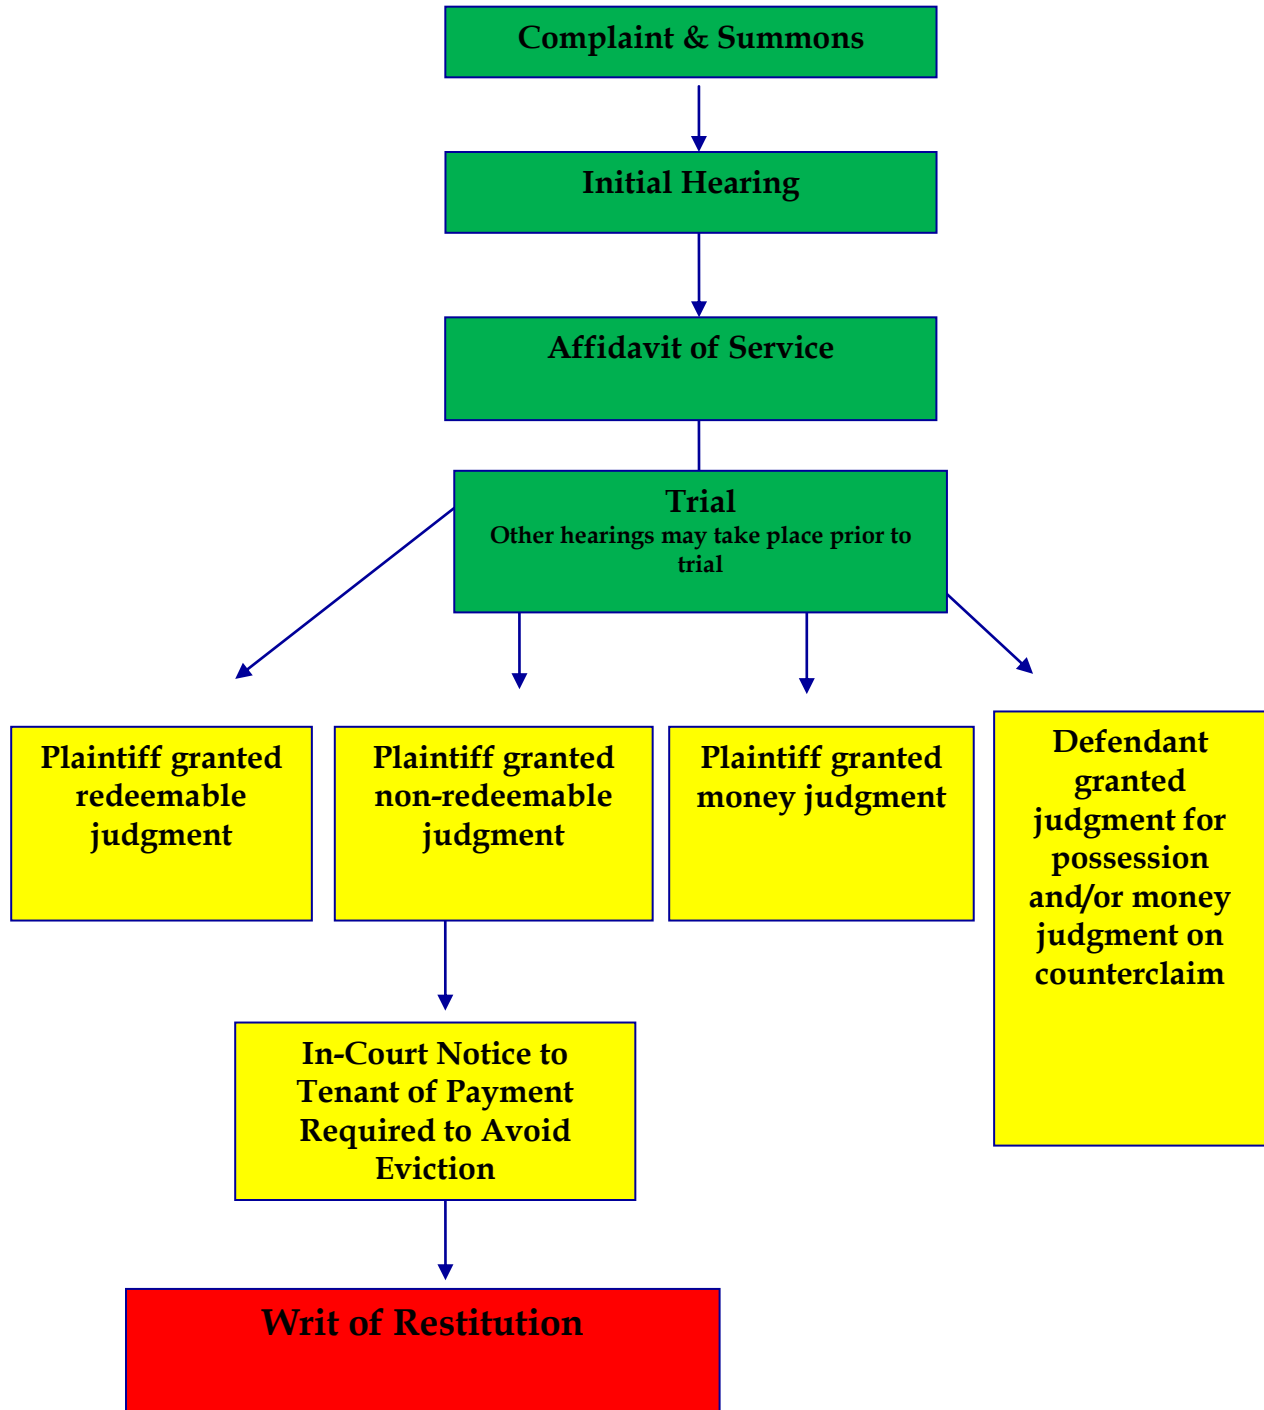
Complaint & Summons

Initial Hearing

Affidavit of Service

Trial
Other hearings may take place prior to trial

Plaintiff granted redeemable judgment

Plaintiff granted non-redeemable judgment

Plaintiff granted money judgment

Defendant granted judgment for possession and/or money judgment on counterclaim

In-Court Notice to Tenant of Payment Required to Avoid Eviction

Writ of Restitution